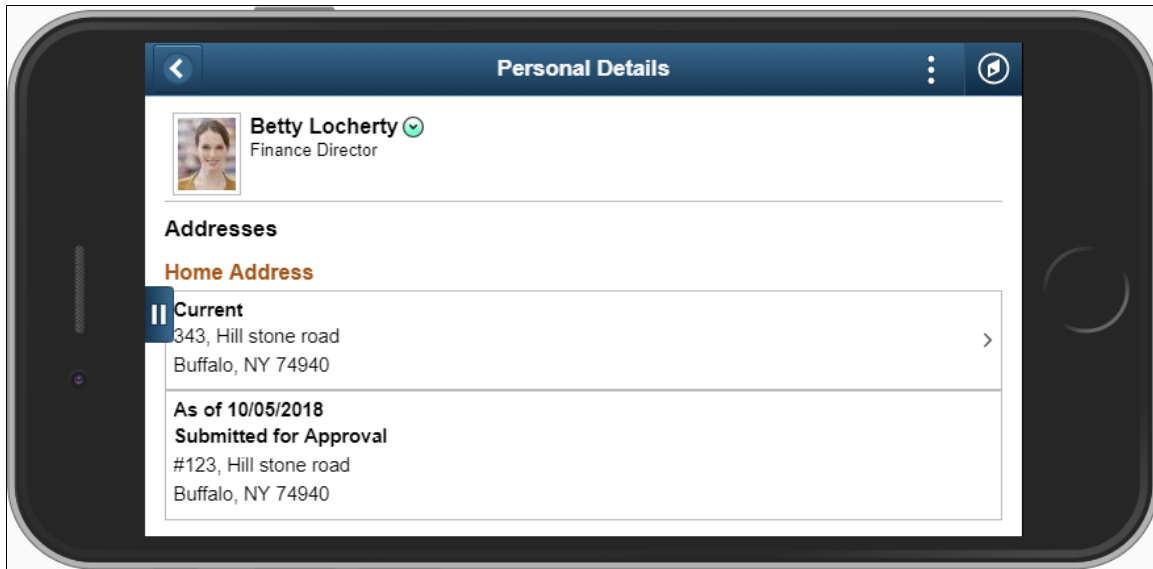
Personal Details

Betty Locherty
Finance Director

Addresses

Home Address

Current
343, Hill stone road
Buffalo, NY 74940

As of 10/05/2018
Submitted for Approval
#123, Hill stone road
Buffalo, NY 74940